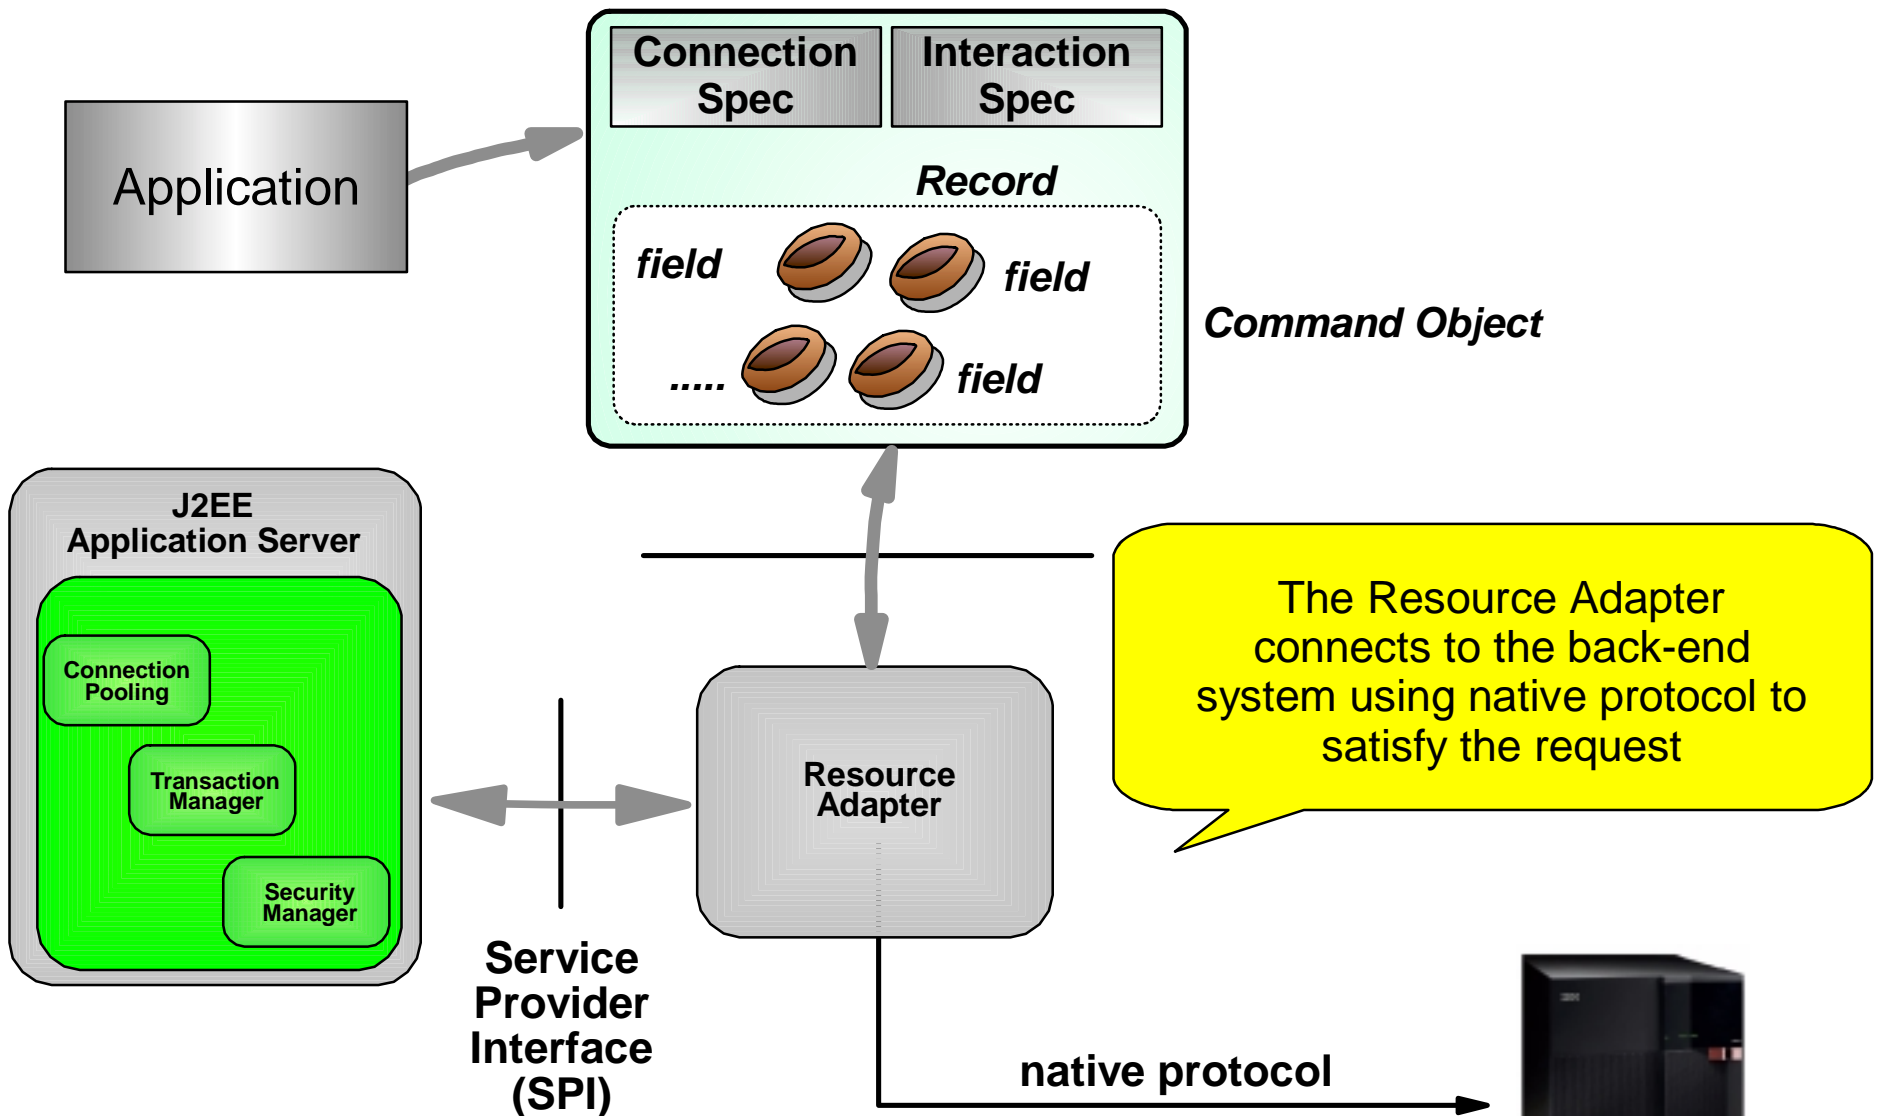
Application

Connection Spec

Interaction Spec

Record

field

field

.....

field

Command Object

J2EE Application Server

Connection Pooling

Transaction Manager

Security Manager

Resource Adapter

The Resource Adapter connects to the back-end system using native protocol to satisfy the request

Service Provider Interface (SPI)

native protocol